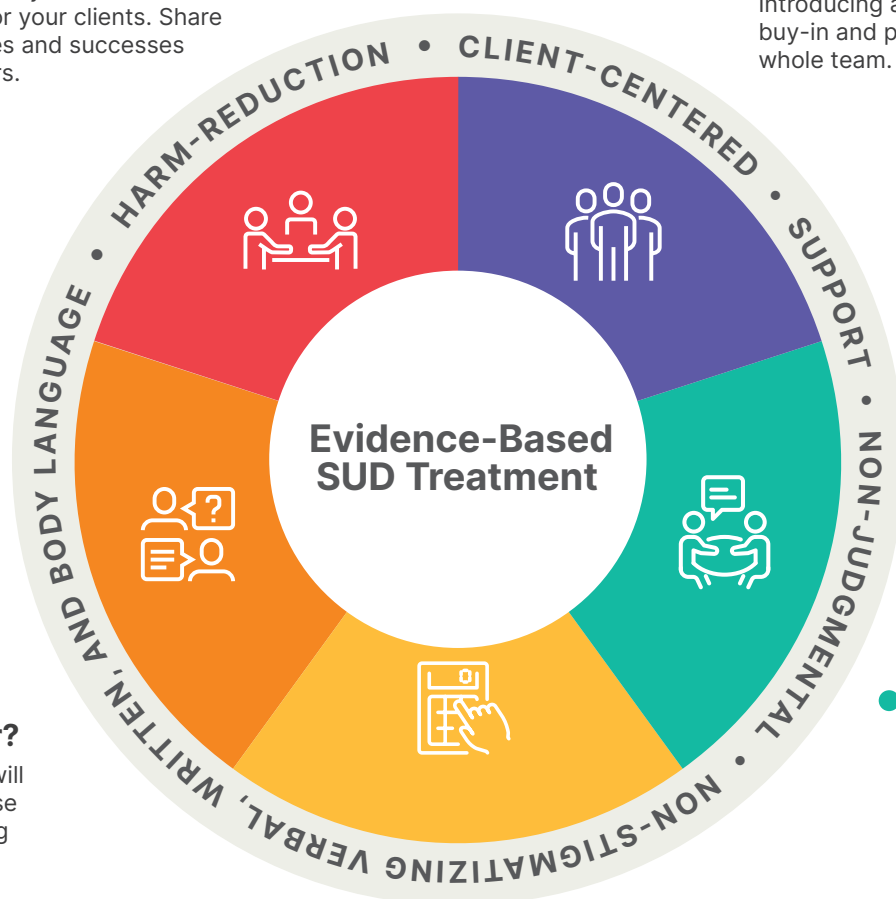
or your clients. Share
es and successes
rs.

introducing a
buy-in and p
whole team.

HARM-REDUCTION • CLIENT-CENTERED • SUPPORT • NON-JUDGMENTAL • NON-STIGMATIZING VERBAL, WRITTEN, AND BODY LANGUAGE •

Evidence-Based SUD Treatment

r?
will
se
g